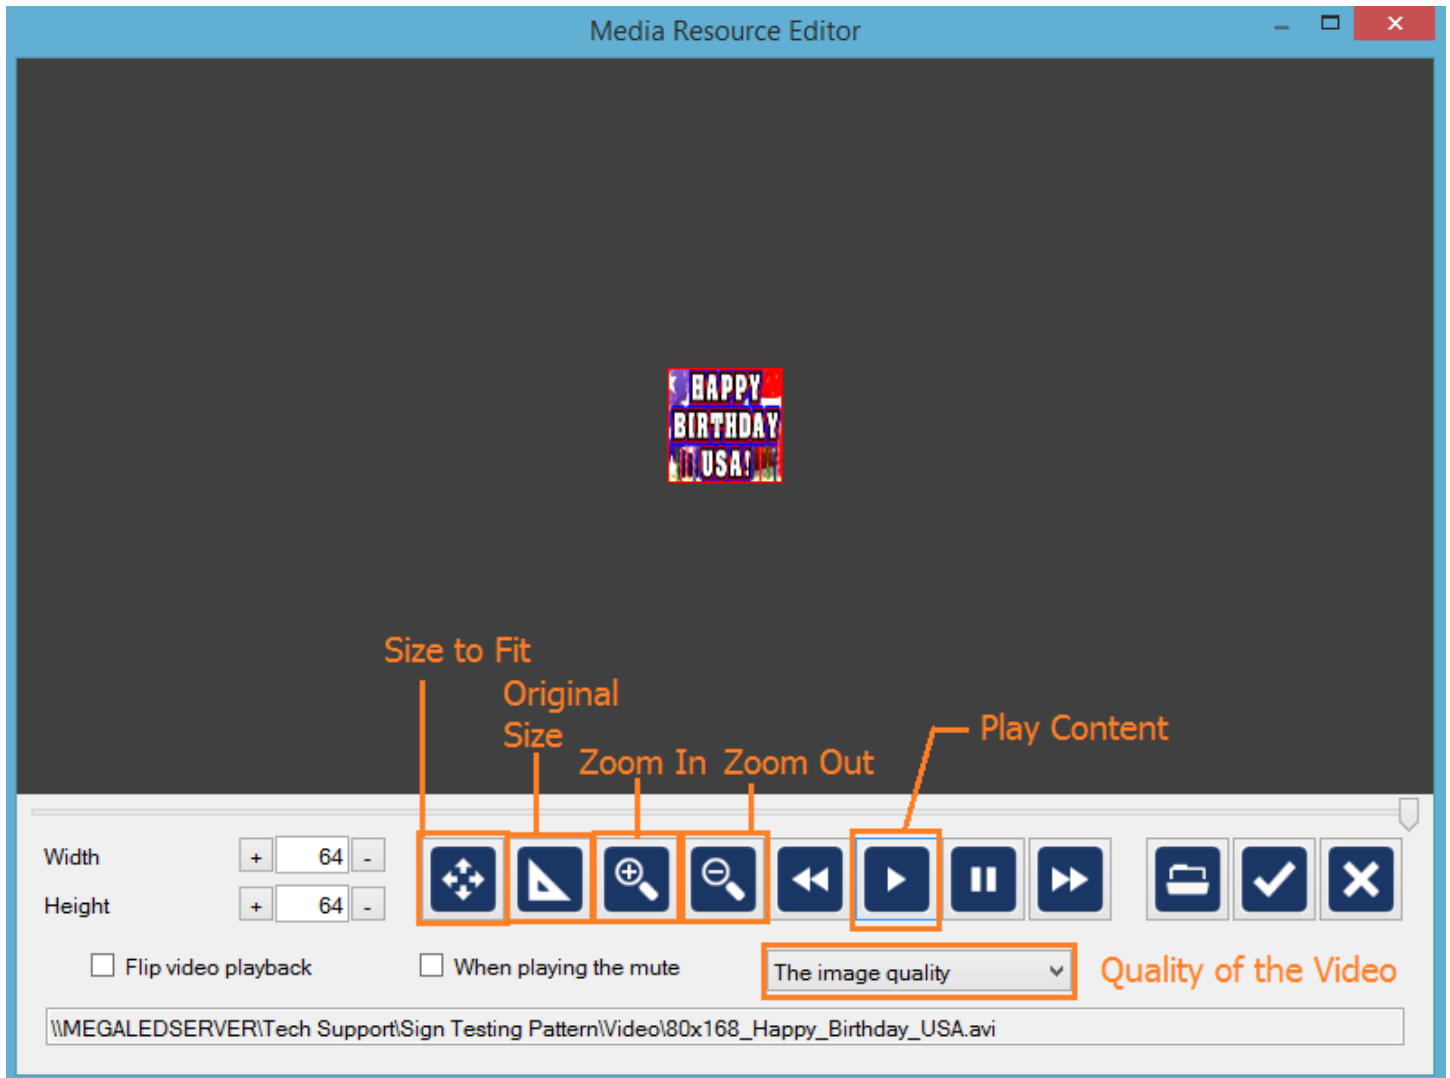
Media Resource Editor

HAPPY BIRTHDAY USA!

Size to Fit

Original Size

Zoom In

Zoom Out

Play Content

Width + 64 -

Height + 64 -

Flip video playback

When playing the mute

The image quality

Quality of the Video

\\MEGALEDSERVER\Tech Support\Sign Testing Pattern\Video\80x168_Happy_Birthday_USA.avi